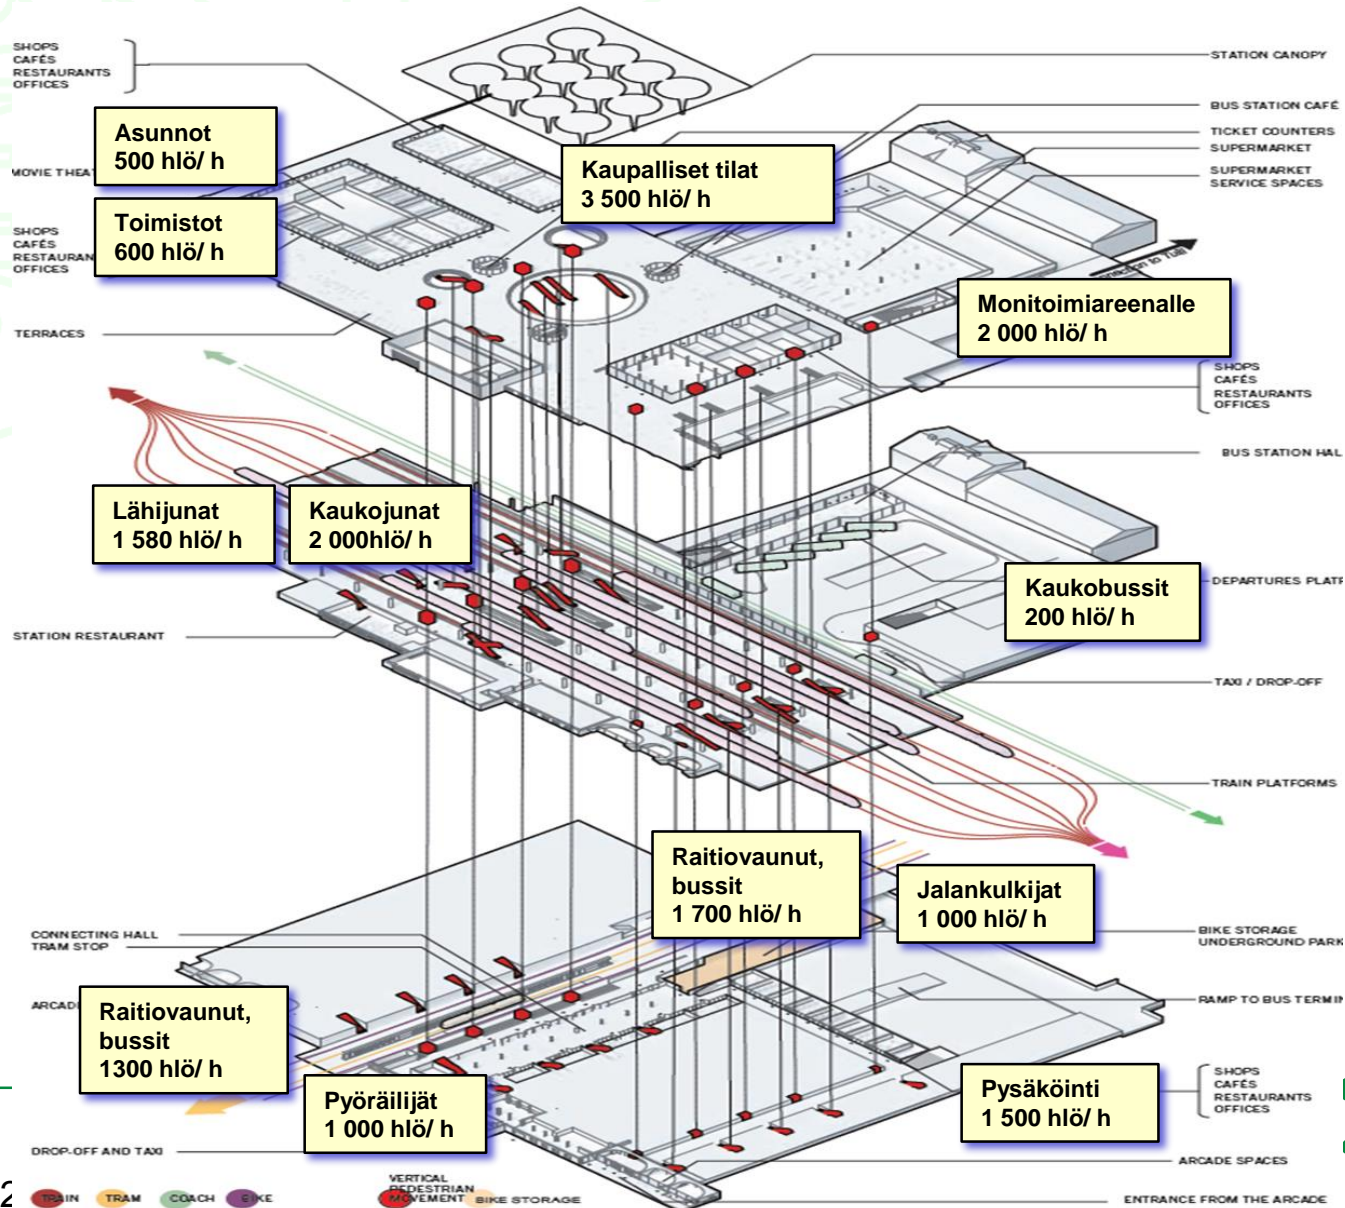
SHOPS
CAFÉS
RESTAURANTS
OFFICES

STATION CANOPY

BUS STATION CAFÉ

Asunnot
500 hlö/ h

MOVIE THEA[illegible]

TICKET COUNTERS
SUPERMARKET

Kaupalliset tilat
3 500 hlö/ h

SUPERMARKET
SERVICE SPACES

Toimistot
600 hlö/ h

SHOPS
CAFÉS
RESTAURAN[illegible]
OFFICES

TERRACES

Monitoimiareenalle
2 000 hlö/ h

SHOPS
CAFÉS
RESTAURANTS
OFFICES

BUS STATION HAL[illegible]

Lähijunat
1 580 hlö/ h

Kaukojunat
2 000hlö/ h

Kaukobussit
200 hlö/ h

DEPARTURES PLAT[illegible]

STATION RESTAURANT

TAXI / DROP-OFF

TRAIN PLATFORMS

Raitiovaunut,
bussit
1 700 hlö/ h

Jalankulkijat
1 000 hlö/ h

CONNECTING HALL
TRAM STOP

BIKE STORAGE
UNDERGROUND PARK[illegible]

ARCAD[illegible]

Raitiovaunut,
bussit
1300 hlö/ h

RAMP TO BUS TERMI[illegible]

Pyöräilijät
1 000 hlö/ h

Pysäköinti
1 500 hlö/ h

SHOPS
CAFÉS
RESTAURANTS
OFFICES

DROP-OFF AND TAXI

ARCADE SPACES

2

TRAIN TRAM COACH BIKE

VERTICAL
PEDESTRIAN
MOVEMENT

BIKE STORAGE

ENTRANCE FROM THE ARCADE